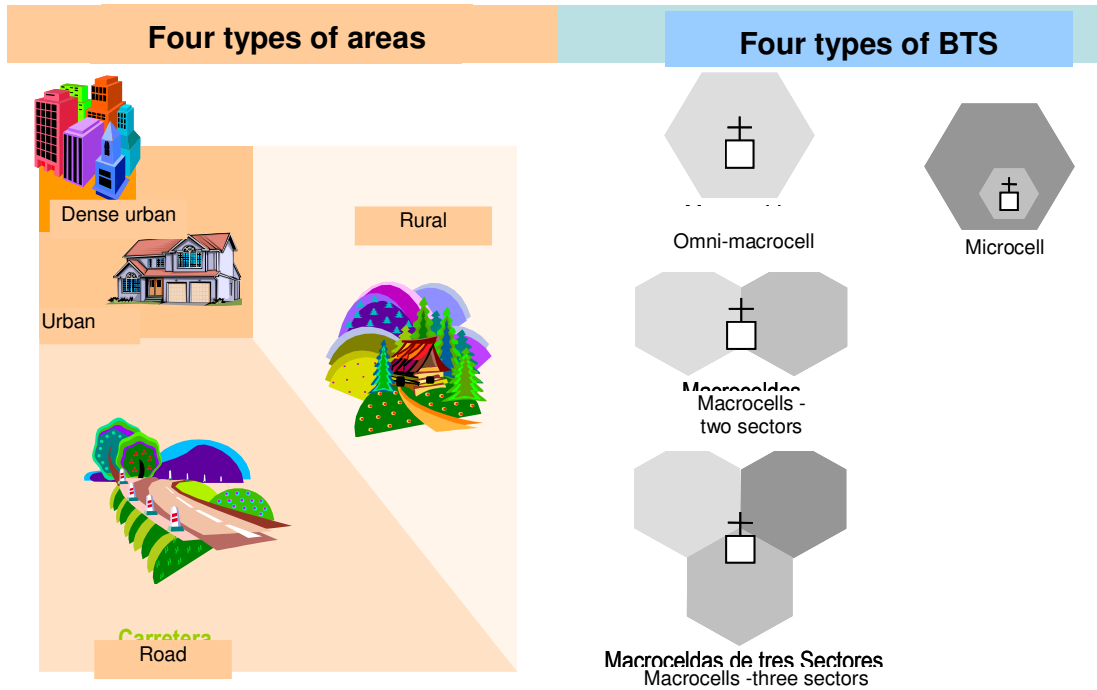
Four types of areas

Four types of BTS

Dense urban

Rural

Urban

Carretera

Road

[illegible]

Omni-macrocell

Microcell

Macroceldas

Macrocells - two sectors

Macroceldas de tres Sectores

Macrocells -three sectors